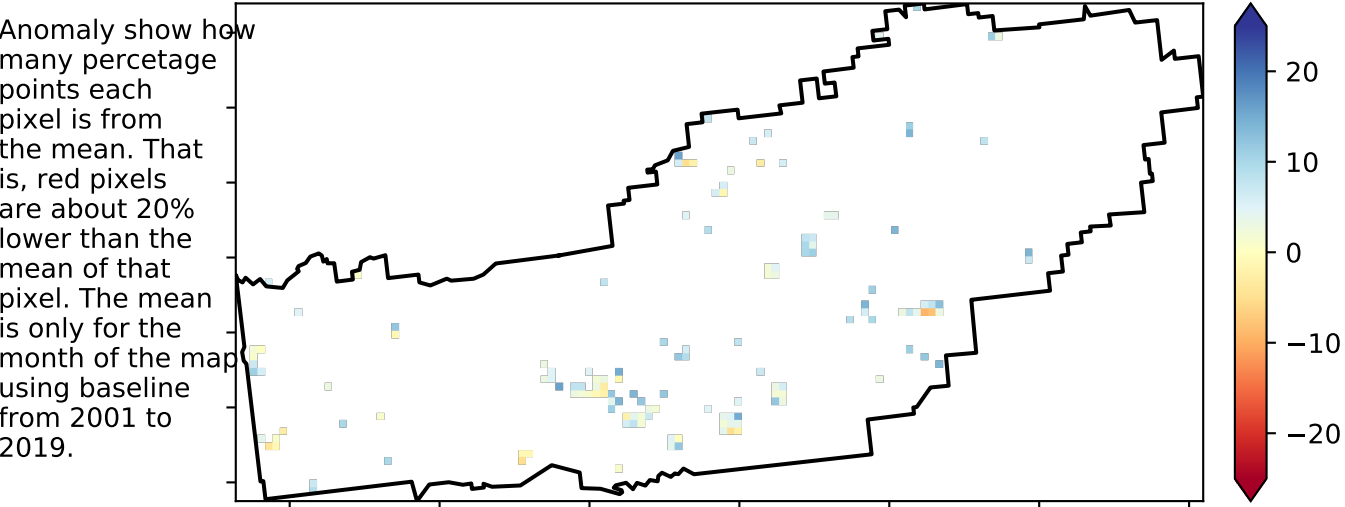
Anomaly show how many percetage points each pixel is from the mean. That is, red pixels are about 20% lower than the mean of that pixel. The mean is only for the month of the map using baseline from 2001 to 2019.

20
10
0
−10
−20